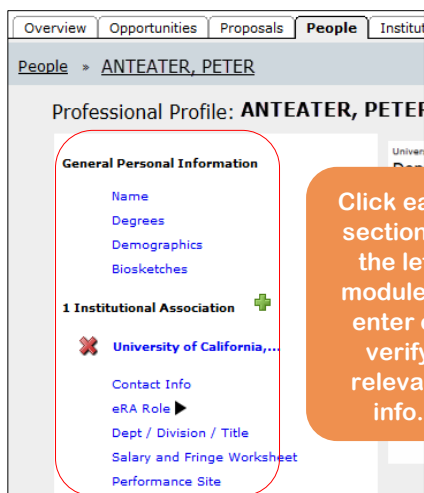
Overview | Opportunities | Proposals | People | Institut

People » ANTEATER, PETER

Professional Profile: ANTEATER, PETEF

General Personal Information

Name
Degrees
Demographics
Biosketches

1 Institutional Association

University of California,...

Contact Info
eRA Role
Dept / Division / Title
Salary and Fringe Worksheet
Performance Site

Univers
Dep

Click ea
section
the le
module
enter c
verify
releva
info.